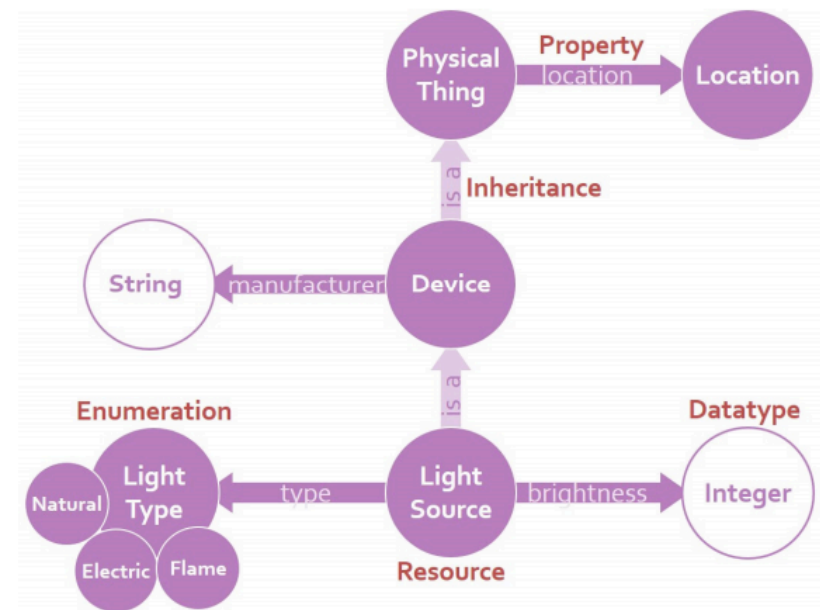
Physical Thing

Property

location

Location

is a

Inheritance

String

manufacturer

Device

is a

Enumeration

Datatype

Light Type

type

Light Source

brightness

Integer

Natural

Electric

Flame

Resource